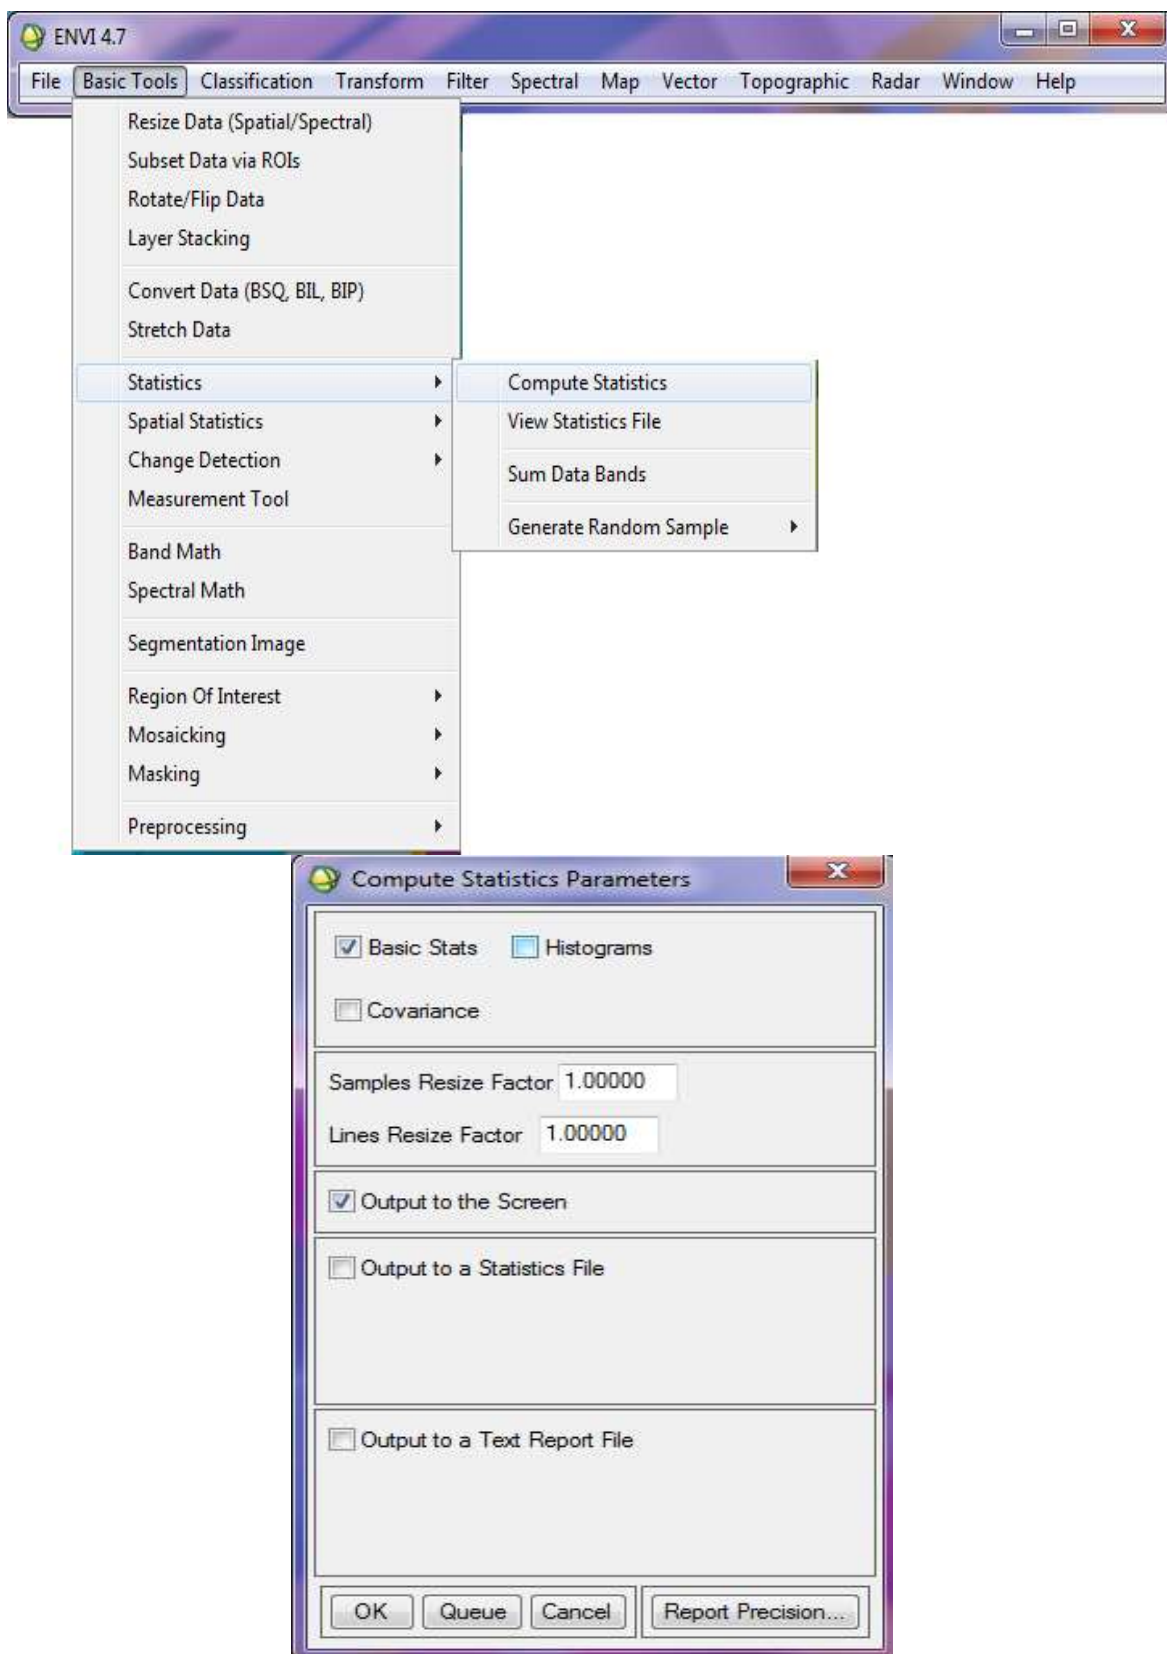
ENVI 4.7

File Basic Tools Classification Transform Filter Spectral Map Vector Topographic Radar Window Help

Resize Data (Spatial/Spectral)
Subset Data via ROIs
Rotate/Flip Data
Layer Stacking

Convert Data (BSQ, BIL, BIP)
Stretch Data

Statistics
Spatial Statistics
Change Detection
Measurement Tool

Band Math
Spectral Math

Segmentation Image

Region Of Interest
Mosaicking
Masking

Preprocessing

Compute Statistics
View Statistics File

Sum Data Bands

Generate Random Sample

Compute Statistics Parameters

Basic Stats Histograms

Covariance

Samples Resize Factor 1.00000

Lines Resize Factor 1.00000

Output to the Screen

Output to a Statistics File

Output to a Text Report File

OK Queue Cancel Report Precision...